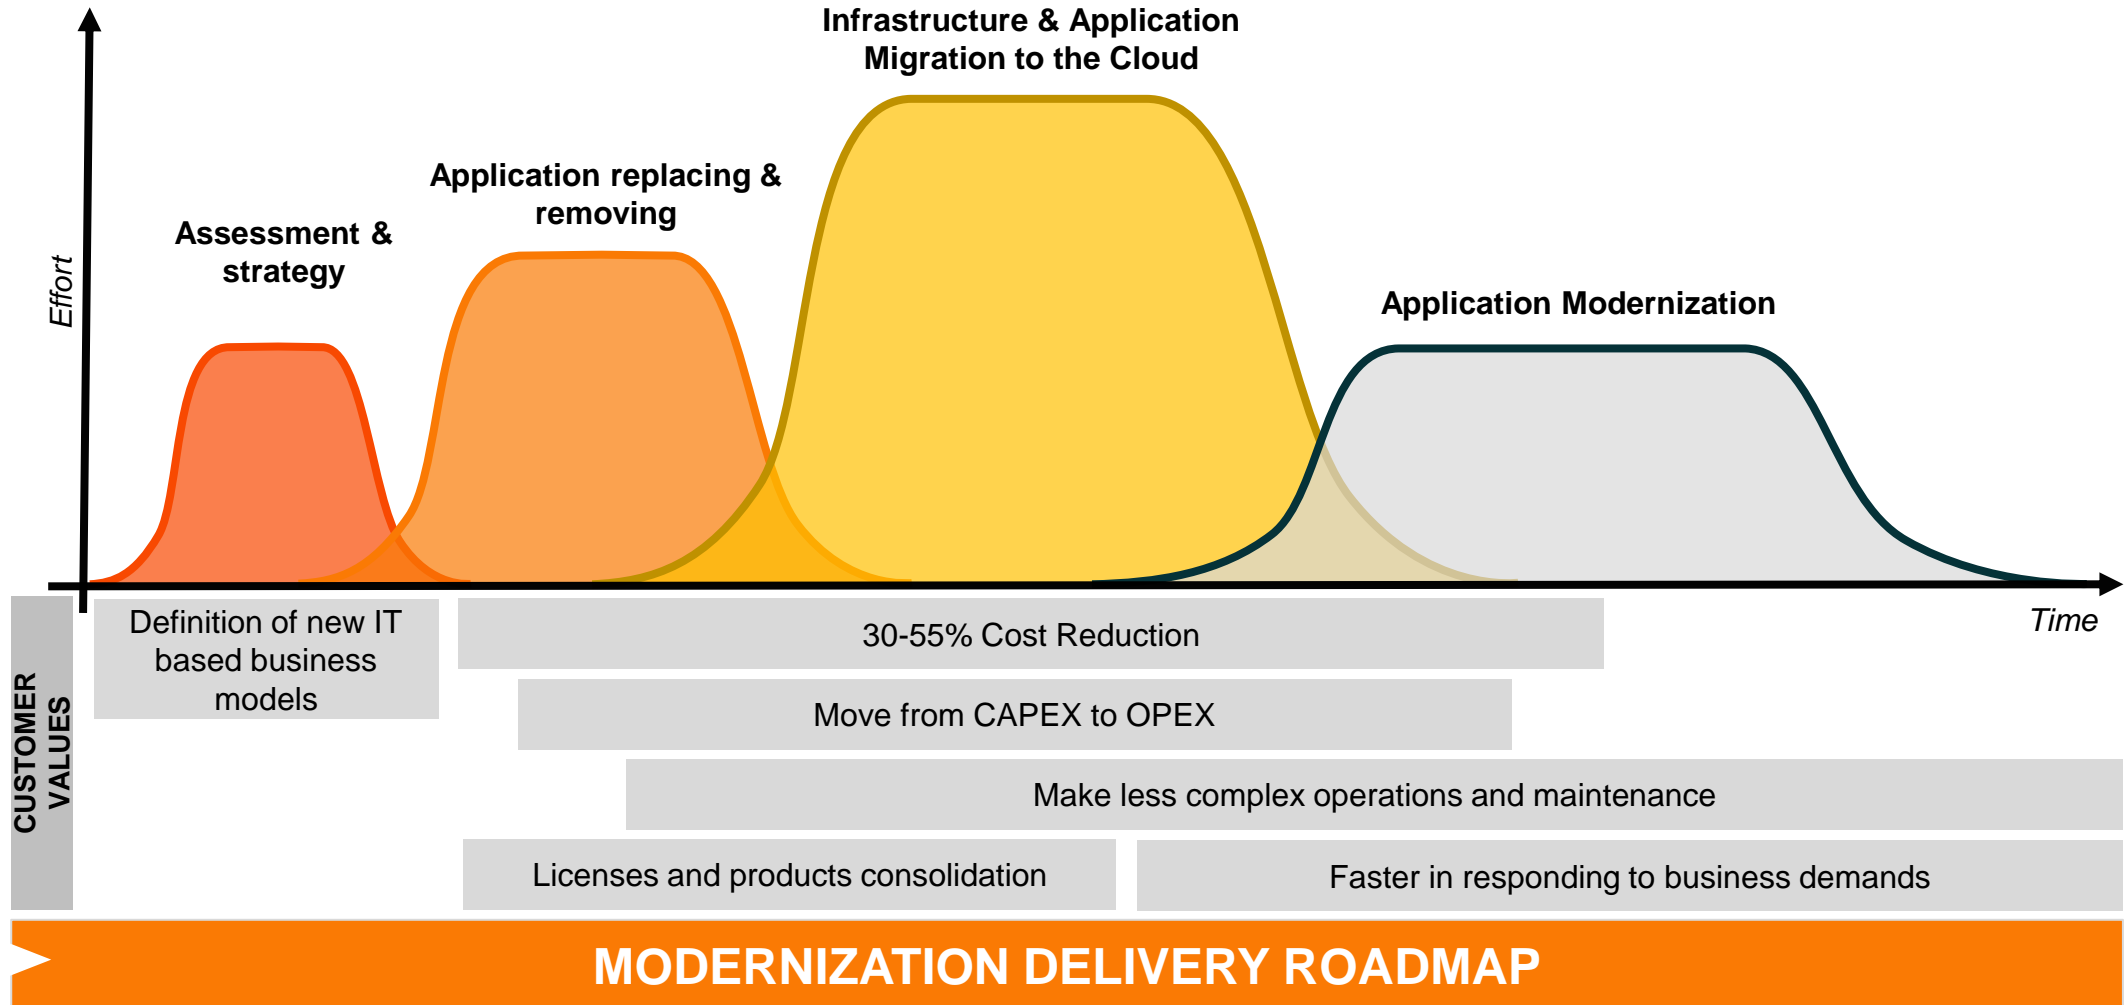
Infrastructure & Application Migration to the Cloud

Application replacing & removing

Assessment & strategy

Application Modernization

Effort

Time

CUSTOMER VALUES

Definition of new IT based business models

30-55% Cost Reduction

Move from CAPEX to OPEX

Make less complex operations and maintenance

Licenses and products consolidation

Faster in responding to business demands

MODERNIZATION DELIVERY ROADMAP